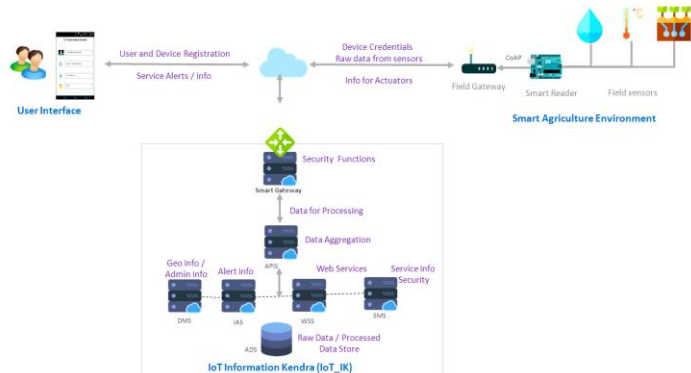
User and Device Registration
Service Alerts / Info
Device Credentials
Raw data from sensors
Info for Actuators
CoAP
°C
User Interface
Field Gateway
Smart Reader
Field sensors
Smart Agriculture Environment
Security Functions
Smart Gateway
Data for Processing
Data Aggregation
APIS
Geo Info / Admin Info
Alert Info
Web Services
Service Info Security
DMS
IAS
WSS
SMS
ADS
Raw Data / Processed Data Store
IoT Information Kendra (IoT_IK)